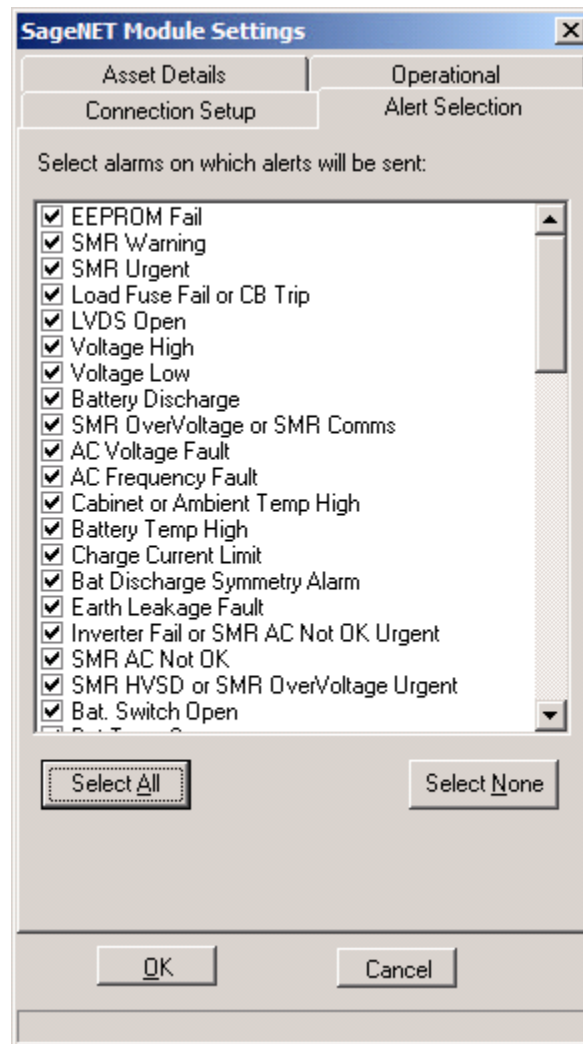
SageNET Module Settings

Asset Details
Operational
Connection Setup
Alert Selection

Select alarms on which alerts will be sent:

☑ EEPROM Fail
☑ SMR Warning
☑ SMR Urgent
☑ Load Fuse Fail or CB Trip
☑ LVDS Open
☑ Voltage High
☑ Voltage Low
☑ Battery Discharge
☑ SMR OverVoltage or SMR Comms
☑ AC Voltage Fault
☑ AC Frequency Fault
☑ Cabinet or Ambient Temp High
☑ Battery Temp High
☑ Charge Current Limit
☑ Bat Discharge Symmetry Alarm
☑ Earth Leakage Fault
☑ Inverter Fail or SMR AC Not OK Urgent
☑ SMR AC Not OK
☑ SMR HVSD or SMR OverVoltage Urgent
☑ Bat. Switch Open
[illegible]

Select All
Select None

OK
Cancel